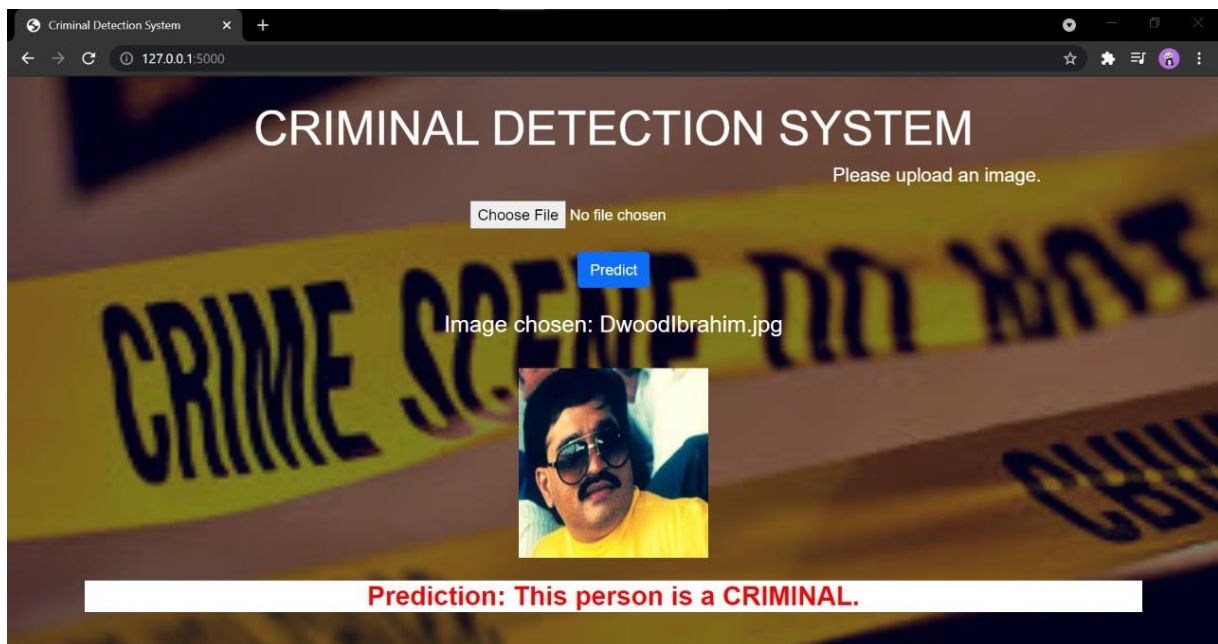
Criminal Detection System
127.0.0.1:5000

CRIMINAL DETECTION SYSTEM

Please upload an image.

Choose File No file chosen

Predict

Image chosen: DwoodIbrahim.jpg

CRIME SCENE DO NOT

Prediction: This person is a CRIMINAL.